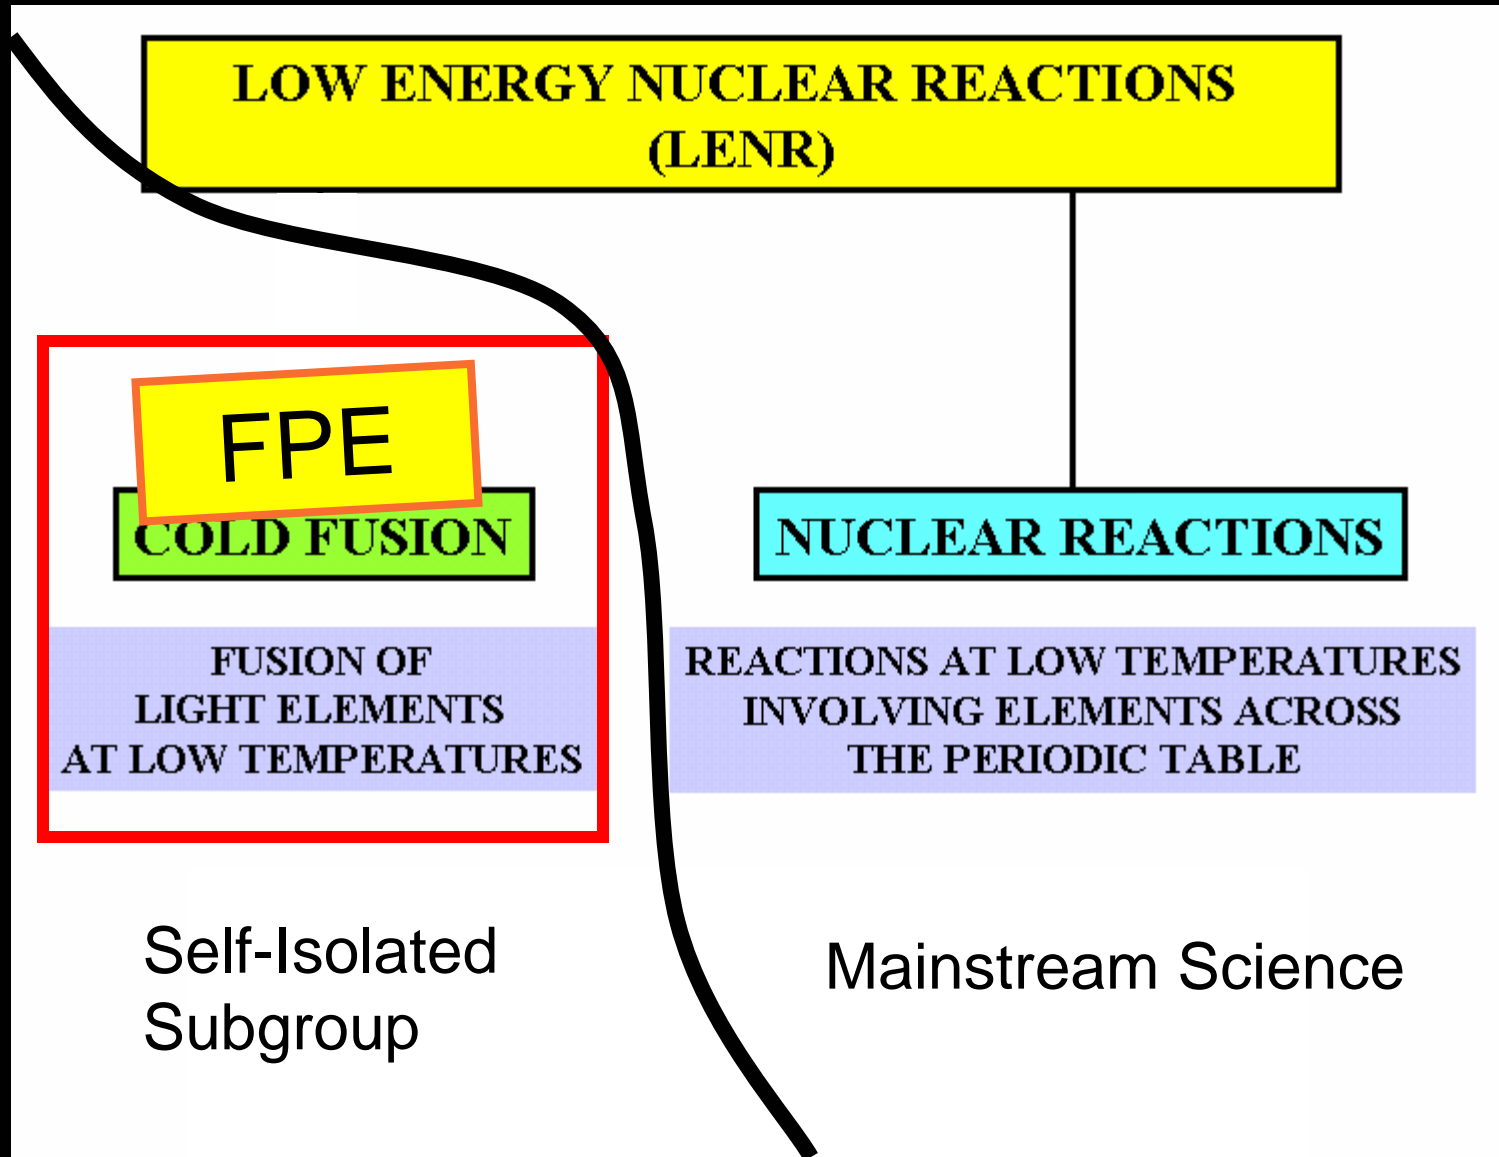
LOW ENERGY NUCLEAR REACTIONS
(LENR)

FPE

COLD FUSION

FUSION OF
LIGHT ELEMENTS
AT LOW TEMPERATURES

NUCLEAR REACTIONS

REACTIONS AT LOW TEMPERATURES
INVOLVING ELEMENTS ACROSS
THE PERIODIC TABLE

Self-Isolated
Subgroup

Mainstream Science